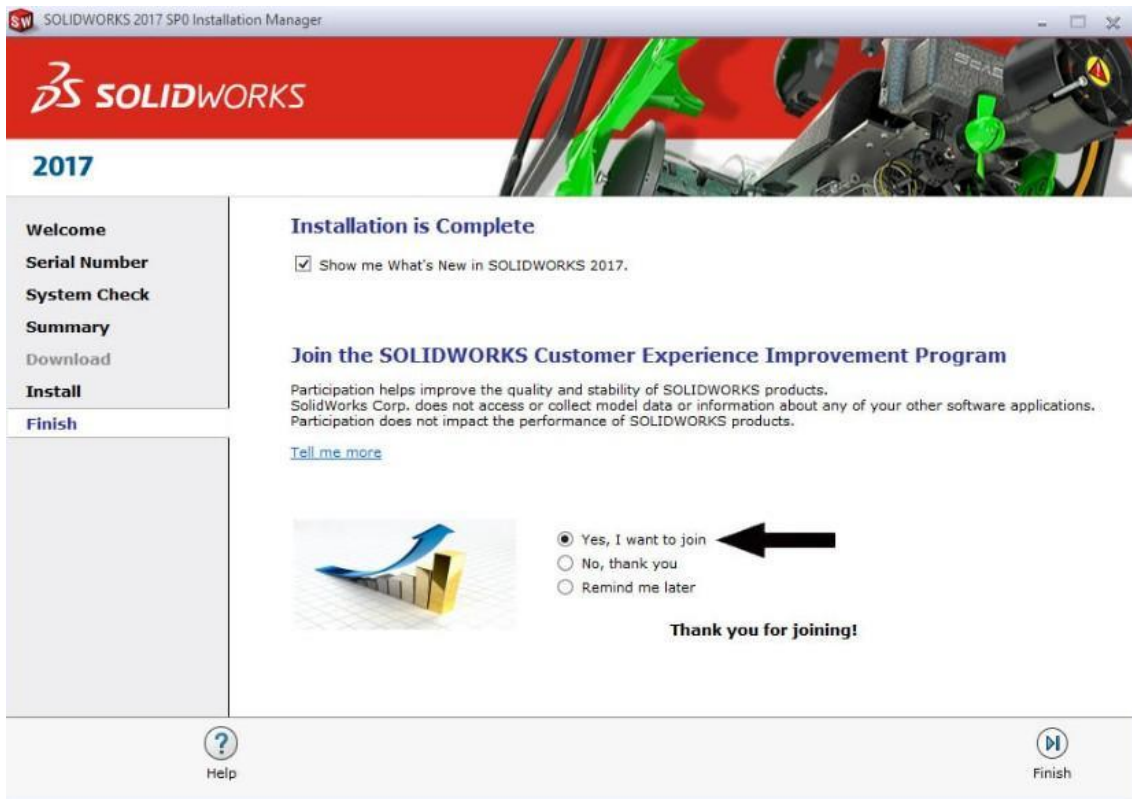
SOLIDWORKS 2017 SP0 Installation Manager

SOLIDWORKS

2017

Welcome
Serial Number
System Check
Summary
Download
Install
Finish

Installation is Complete

Show me What's New in SOLIDWORKS 2017.

Join the SOLIDWORKS Customer Experience Improvement Program

Participation helps improve the quality and stability of SOLIDWORKS products.
SolidWorks Corp. does not access or collect model data or information about any of your other software applications.
Participation does not impact the performance of SOLIDWORKS products.

Tell me more

Yes, I want to join
No, thank you
Remind me later

Thank you for joining!

Help

Finish